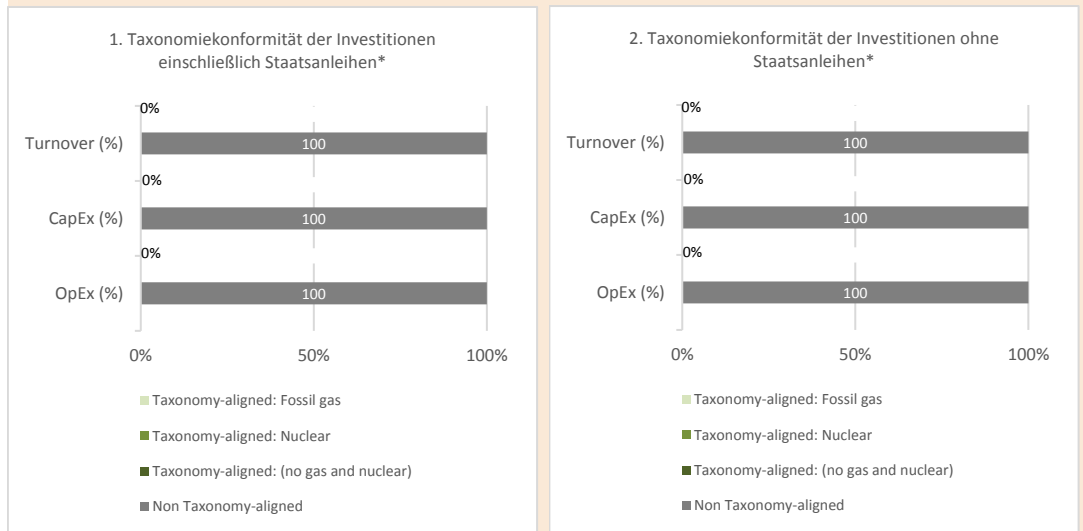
1. Taxonomiekonformität der Investitionen einschließlich Staatsanleihen*

0%

Turnover (%) 100

0%

CapEx (%) 100

0%

OpEx (%) 100

0% 50% 100%

Taxonomy-aligned: Fossil gas

Taxonomy-aligned: Nuclear

Taxonomy-aligned: (no gas and nuclear)

Non Taxonomy-aligned

2. Taxonomiekonformität der Investitionen ohne Staatsanleihen*

0%

Turnover (%) 100

0%

CapEx (%) 100

0%

OpEx (%) 100

0% 50% 100%

Taxonomy-aligned: Fossil gas

Taxonomy-aligned: Nuclear

Taxonomy-aligned: (no gas and nuclear)

Non Taxonomy-aligned